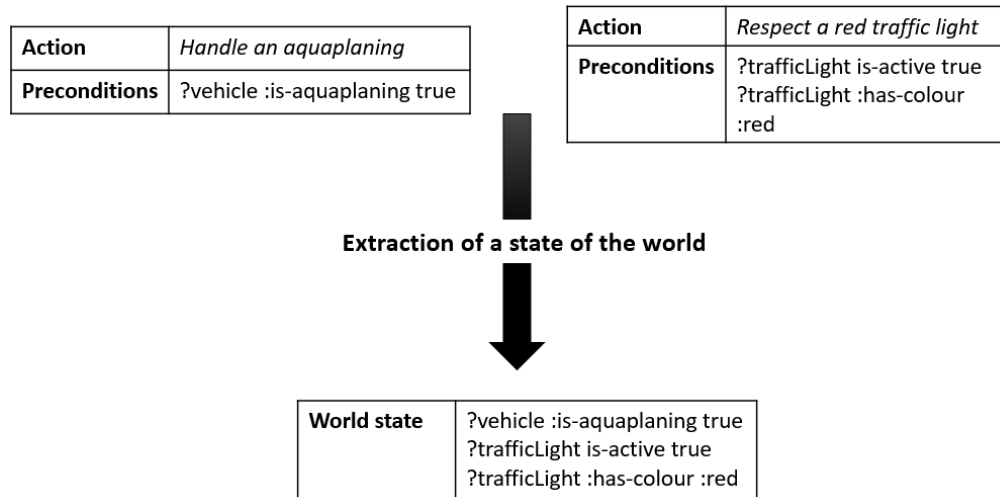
| Action | Handle an aquaplaning |
|---|---|
| Preconditions | ?vehicle :is-aquaplaning true |

| Action | Respect a red traffic light |
|---|---|
| Preconditions | ?trafficLight is-active true ?trafficLight :has-colour :red |

Extraction of a state of the world

| World state | ?vehicle :is-aquaplaning true ?trafficLight is-active true ?trafficLight :has-colour :red |
|---|---|